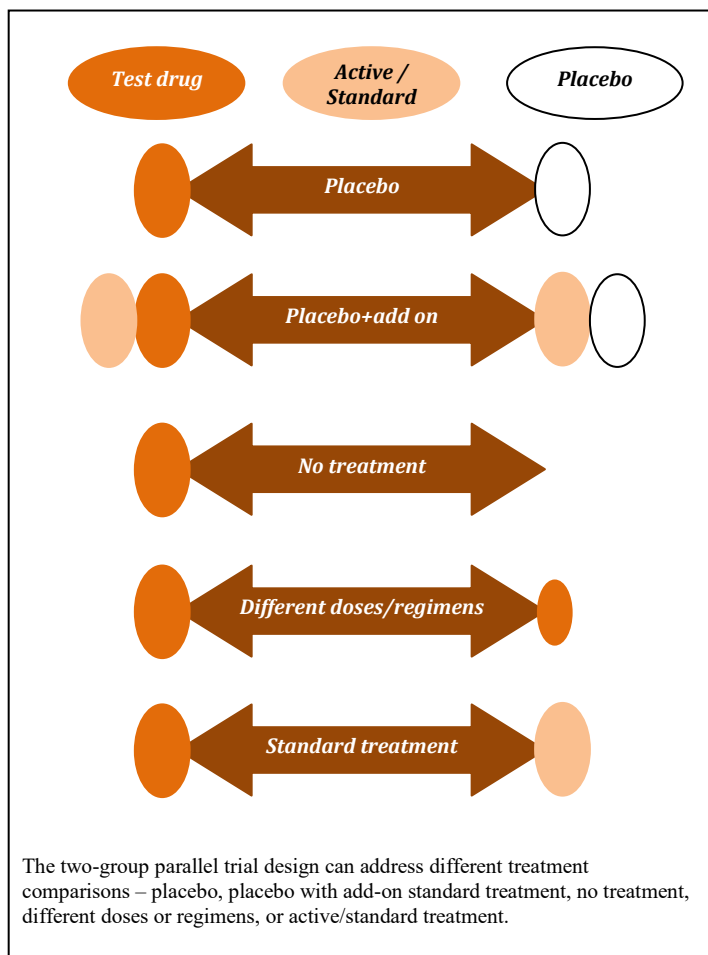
Test drug

Active / Standard

Placebo

Placebo

Placebo+add on

No treatment

Different doses/regimens

Standard treatment

The two-group parallel trial design can address different treatment comparisons – placebo, placebo with add-on standard treatment, no treatment, different doses or regimens, or active/standard treatment.